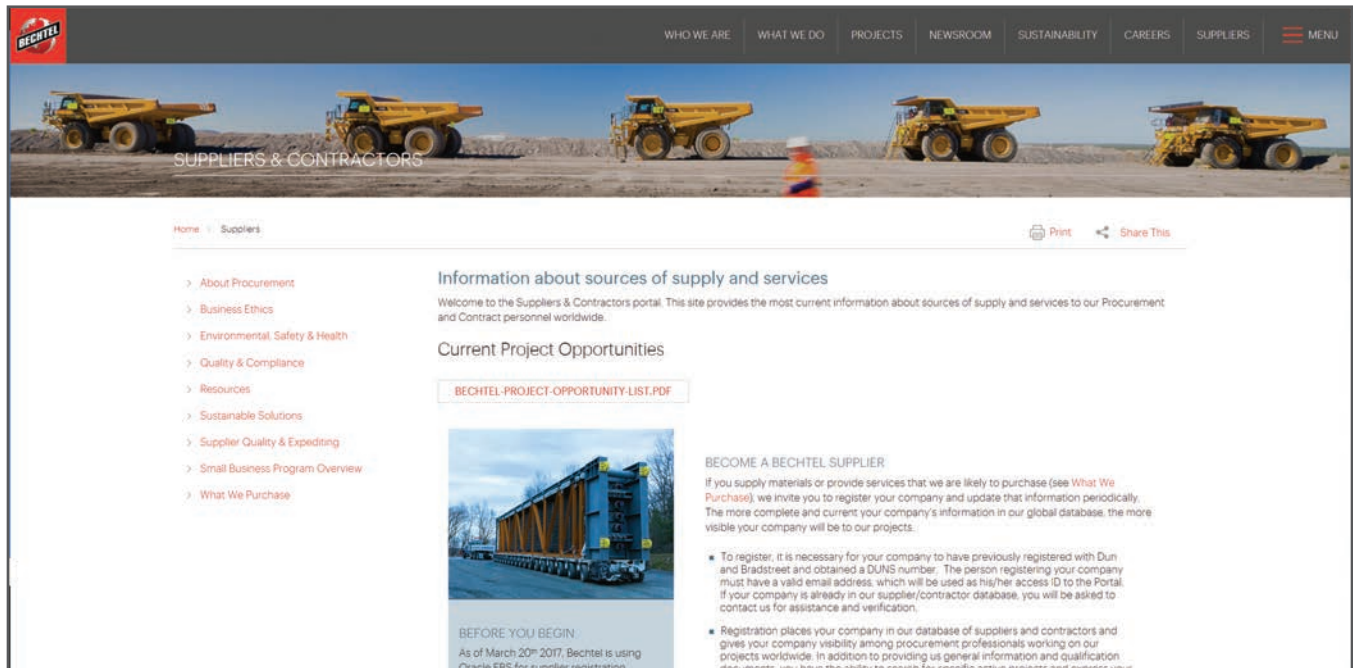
BECHTEL

WHO WE ARE | WHAT WE DO | PROJECTS | NEWSROOM | SUSTAINABILITY | CAREERS | SUPPLIERS | MENU

SUPPLIERS & CONTRACTORS

Home > Suppliers

Print | Share This

> About Procurement
> Business Ethics
> Environmental, Safety & Health
> Quality & Compliance
> Resources
> Sustainable Solutions
> Supplier Quality & Expediting
> Small Business Program Overview
> What We Purchase

Information about sources of supply and services

Welcome to the Suppliers & Contractors portal. This site provides the most current information about sources of supply and services to our Procurement and Contract personnel worldwide.

Current Project Opportunities

BECHTEL-PROJECT-OPPORTUNITY-LIST.PDF

BEFORE YOU BEGIN

As of March 20$^{th}$ 2017, Bechtel is using Oracle EBS for supplier registration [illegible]

BECOME A BECHTEL SUPPLIER

If you supply materials or provide services that we are likely to purchase (see What We Purchase), we invite you to register your company and update that information periodically. The more complete and current your company's information in our global database, the more visible your company will be to our projects.

- To register, it is necessary for your company to have previously registered with Dun and Bradstreet and obtained a DUNS number. The person registering your company must have a valid email address, which will be used as his/her access ID to the Portal. If your company is already in our supplier/contractor database, you will be asked to contact us for assistance and verification.

- Registration places your company in our database of suppliers and contractors and gives your company visibility among procurement professionals working on our projects worldwide. In addition to providing us general information and qualification documents, you have the ability to search for specific active projects and register your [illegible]